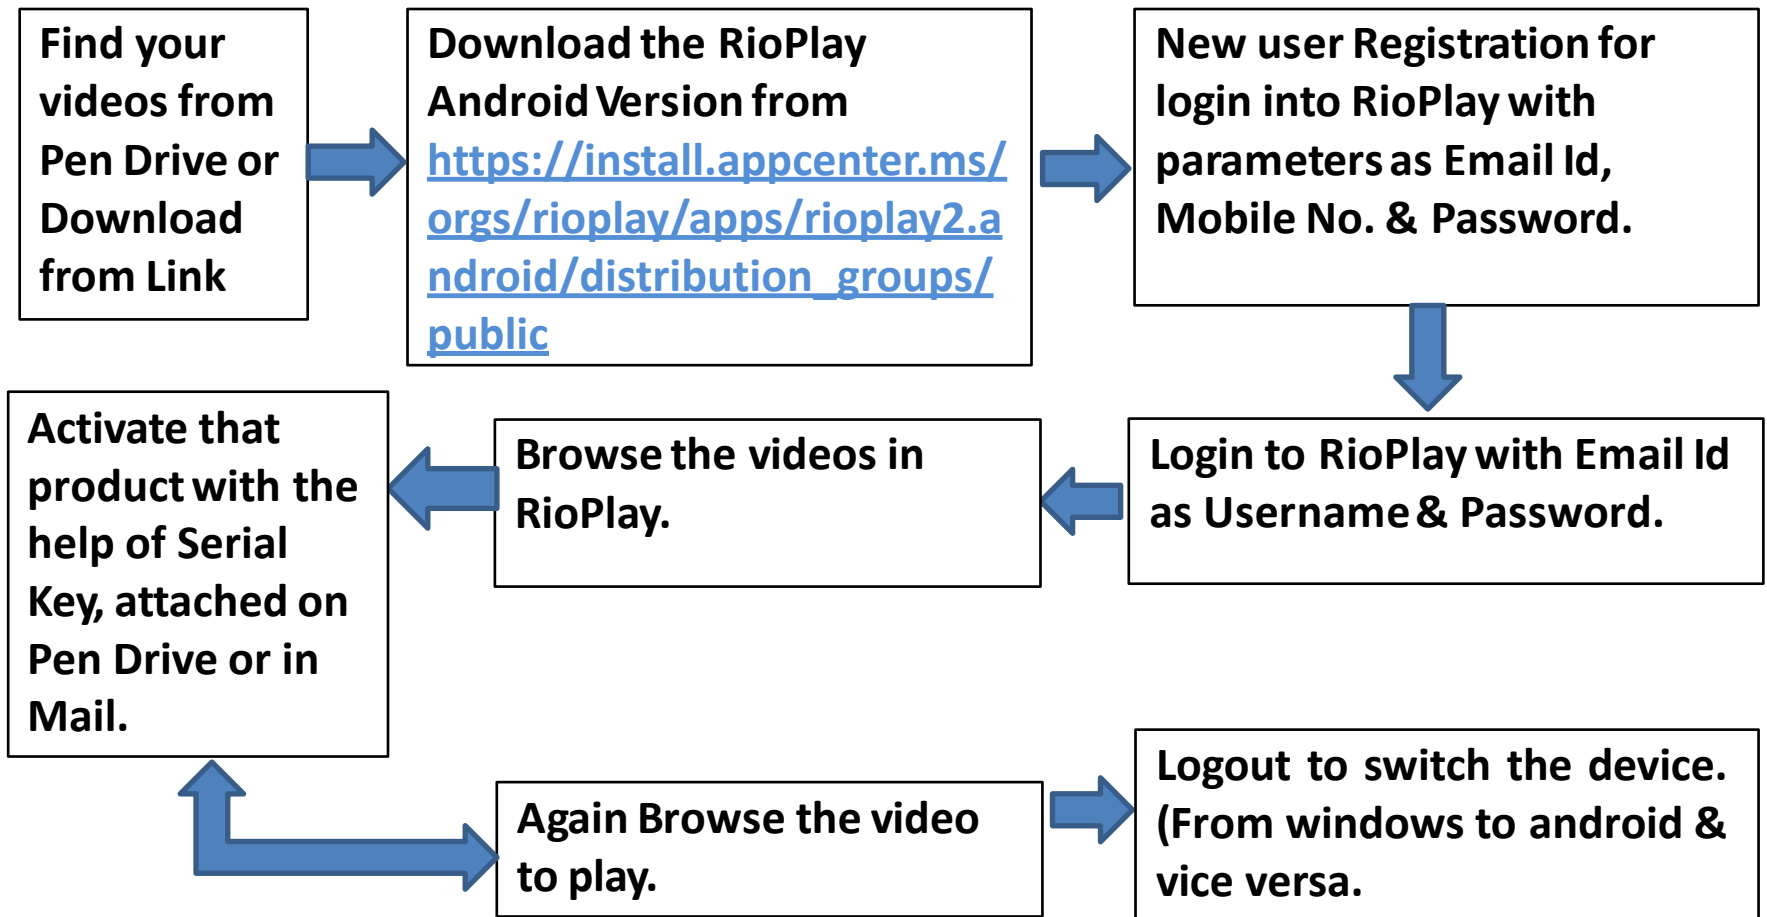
Find your videos from Pen Drive or Download from Link

Download the RioPlay Android Version from https://install.appcenter.ms/orgs/rioplay/apps/rioplay2.android/distribution_groups/public

New user Registration for login into RioPlay with parameters as Email Id, Mobile No. & Password.

Login to RioPlay with Email Id as Username & Password.

Browse the videos in RioPlay.

Activate that product with the help of Serial Key, attached on Pen Drive or in Mail.

Again Browse the video to play.

Logout to switch the device. (From windows to android & vice versa.